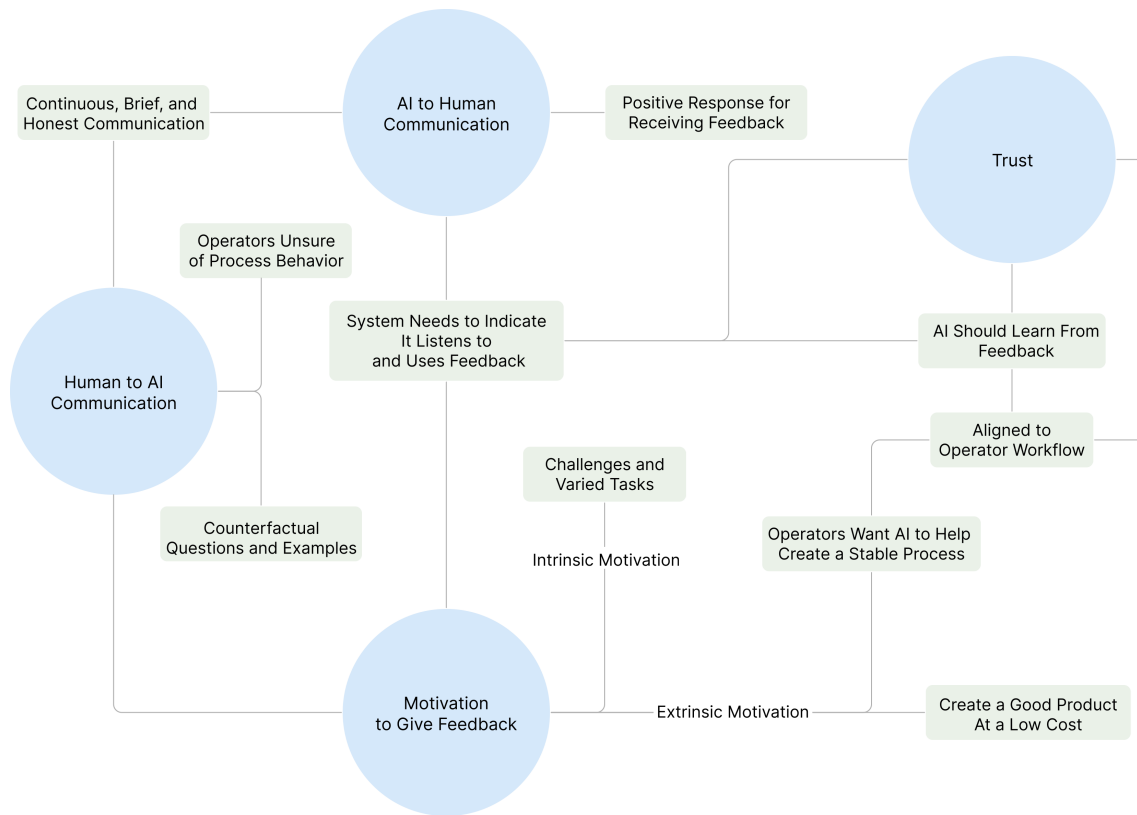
Continuous, Brief, and Honest Communication

AI to Human Communication

Positive Response for Receiving Feedback

Trust

Operators Unsure of Process Behavior

System Needs to Indicate It Listens to and Uses Feedback

AI Should Learn From Feedback

Human to AI Communication

Aligned to Operator Workflow

Challenges and Varied Tasks

Counterfactual Questions and Examples

Operators Want AI to Help Create a Stable Process

Intrinsic Motivation

Motivation to Give Feedback

Extrinsic Motivation

Create a Good Product At a Low Cost